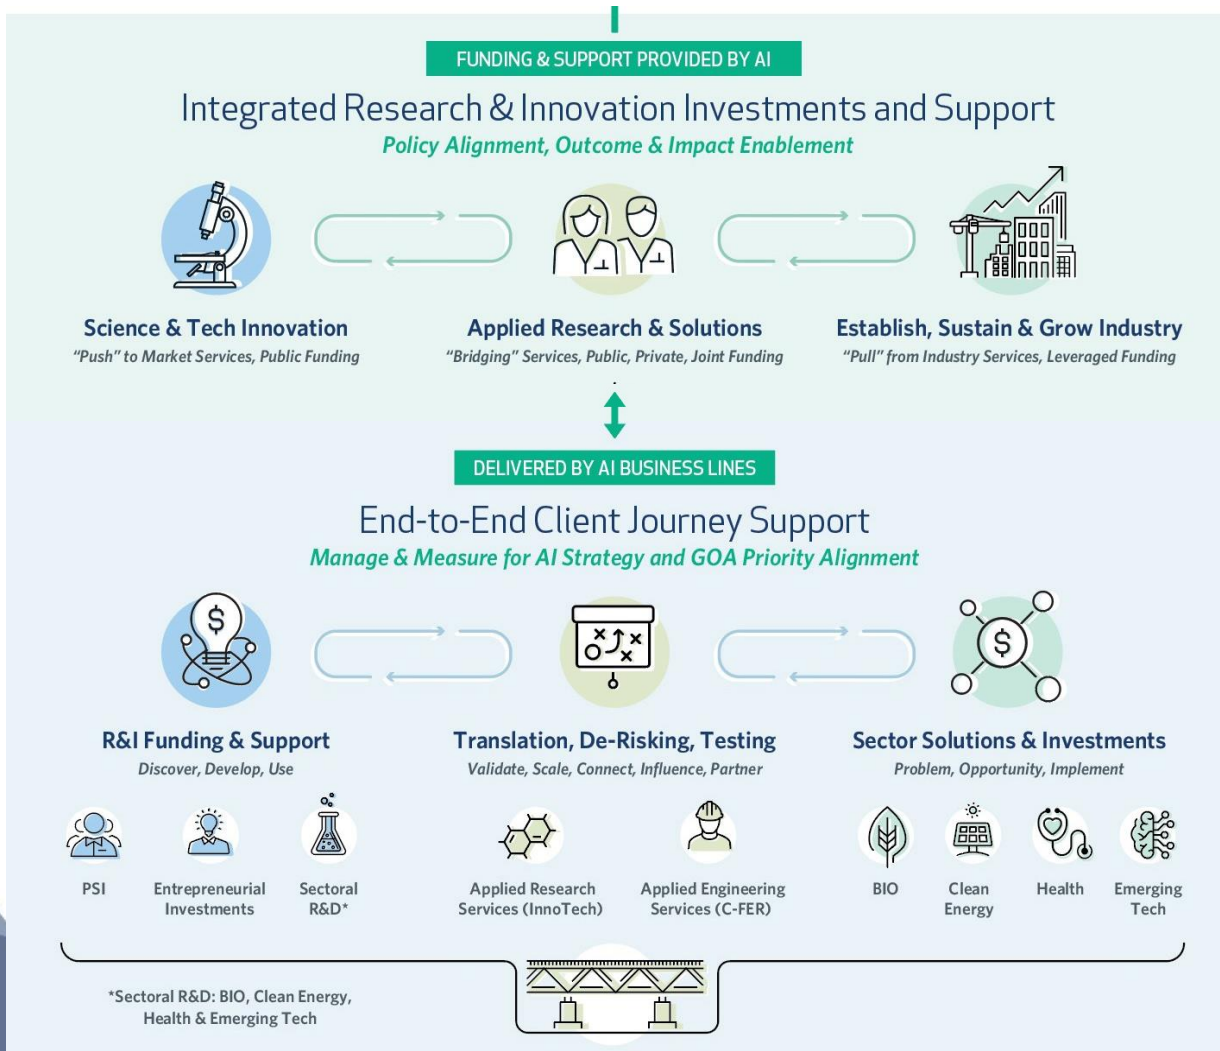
FUNDING & SUPPORT PROVIDED BY AI

Integrated Research & Innovation Investments and Support

Policy Alignment, Outcome & Impact Enablement

Science & Tech Innovation
"Push" to Market Services, Public Funding

Applied Research & Solutions
"Bridging" Services, Public, Private, Joint Funding

Establish, Sustain & Grow Industry
"Pull" from Industry Services, Leveraged Funding

DELIVERED BY AI BUSINESS LINES

End-to-End Client Journey Support

Manage & Measure for AI Strategy and GOA Priority Alignment

R&I Funding & Support
Discover, Develop, Use

Translation, De-Risking, Testing
Validate, Scale, Connect, Influence, Partner

Sector Solutions & Investments
Problem, Opportunity, Implement

PSI

Entrepreneurial Investments

Sectoral R&D*

Applied Research Services (InnoTech)

Applied Engineering Services (C-FER)

BIO

Clean Energy

Health

Emerging Tech

*Sectoral R&D: BIO, Clean Energy, Health & Emerging Tech